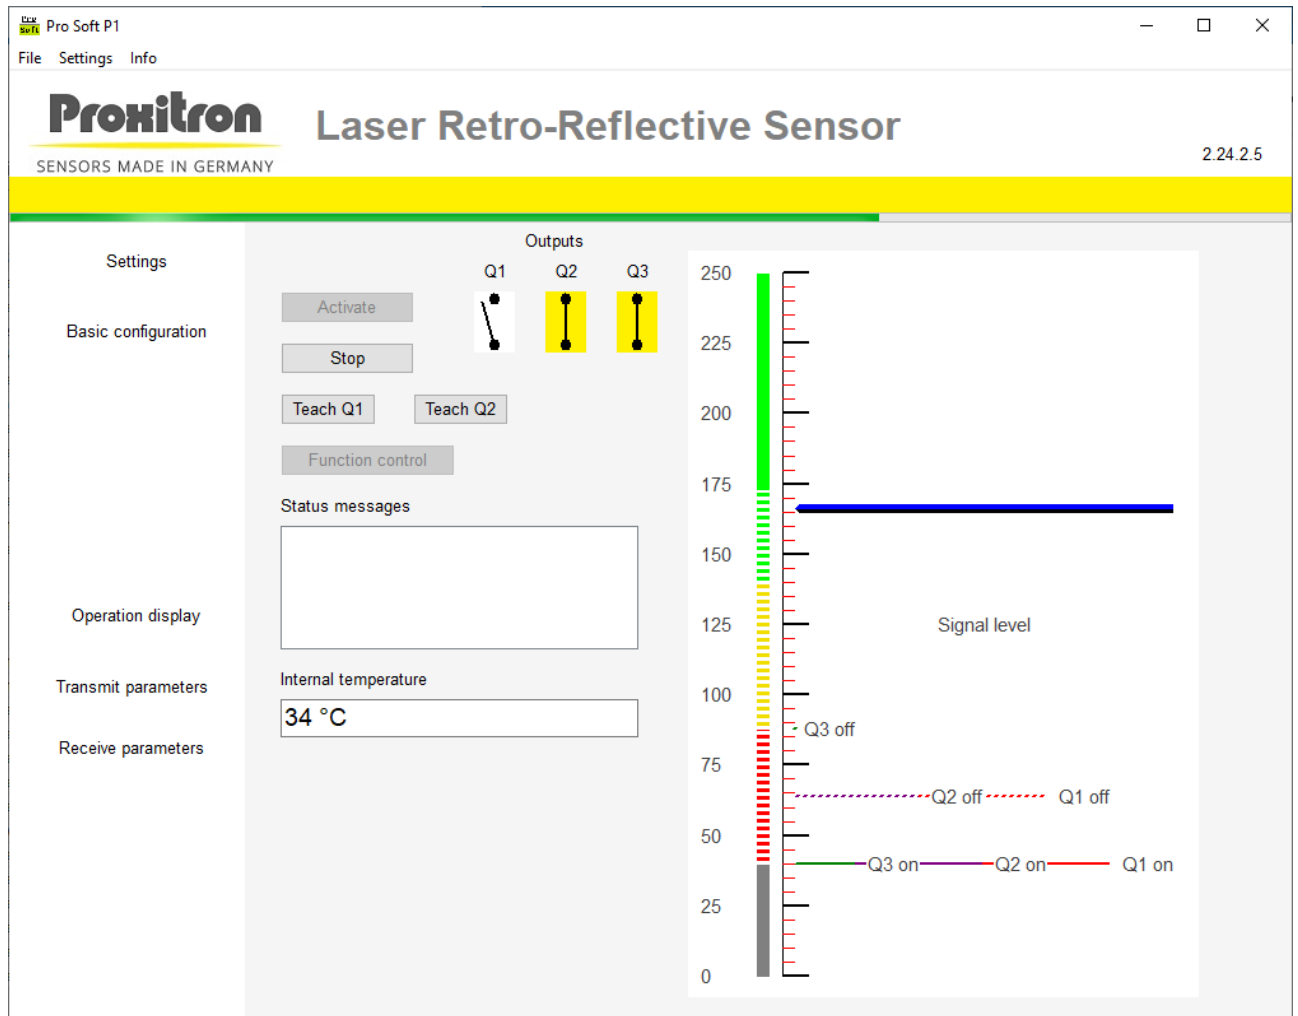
Pro Soft P1

File Settings Info

Proxitron
SENSORS MADE IN GERMANY

Laser Retro-Reflective Sensor

2.24.2.5

Settings

Basic configuration

Operation display

Transmit parameters

Receive parameters

Outputs

Q1 Q2 Q3

Activate

Stop

Teach Q1 Teach Q2

Function control

Status messages

Internal temperature

34 °C

250
225
200
175
150
125
100
75
50
25
0

Signal level

Q3 off

Q2 off Q1 off

Q3 on Q2 on Q1 on